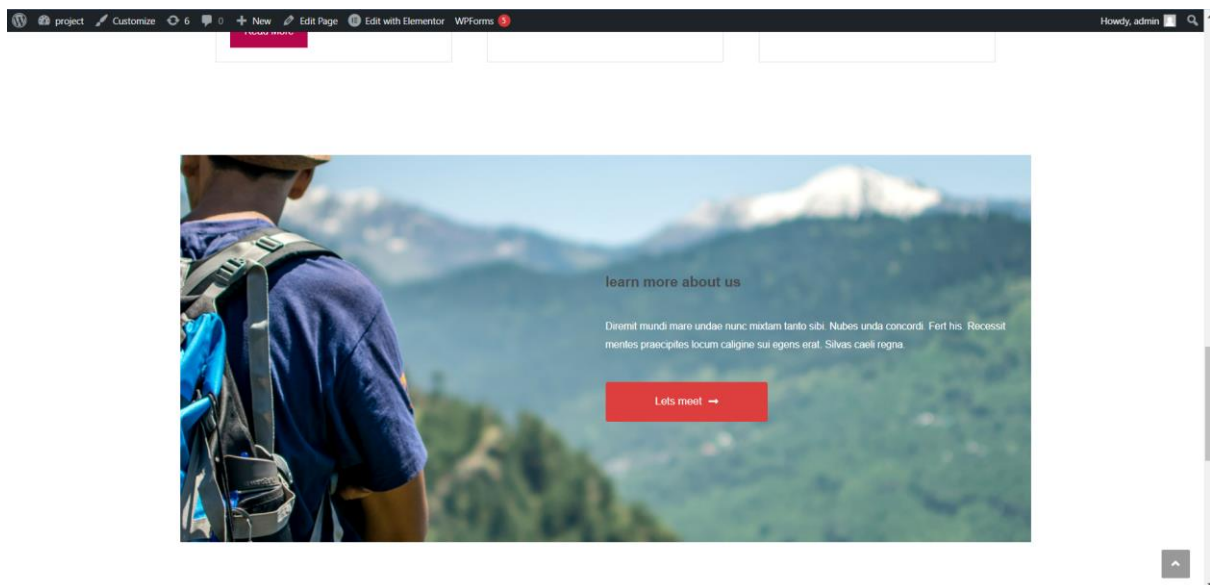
project Customize 6 0 New Edit Page Edit with Elementor WPForms 5 Howdy, admin

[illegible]

learn more about us

Diremit mundi mare undae nunc mixtam tanto sibi. Nubes unda concordi. Fert his. Recessit mentes praecipites locum caligine sui egens erat. Silvas caeli regna.

Lets meet →